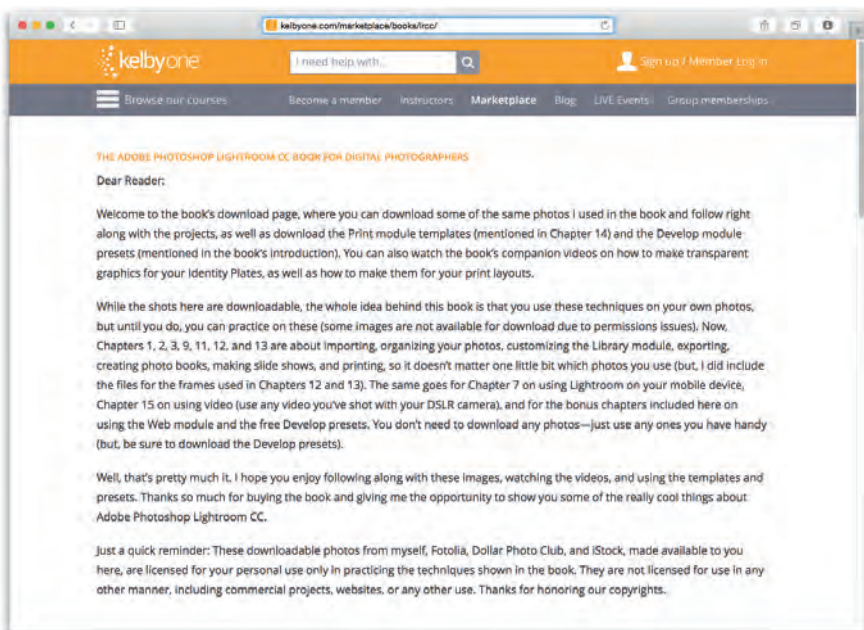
kelbyone.com/marketplace/books/lrcc/

kelbyone

I need help with...

Sign up / Member Log in

Browse our courses

Become a member Instructors Marketplace Blog LIVE Events Group memberships

THE ADOBE PHOTOSHOP LIGHTROOM CC BOOK FOR DIGITAL PHOTOGRAPHERS

Dear Reader:

Welcome to the book's download page, where you can download some of the same photos I used in the book and follow right along with the projects, as well as download the Print module templates (mentioned in Chapter 14) and the Develop module presets (mentioned in the book's introduction). You can also watch the book's companion videos on how to make transparent graphics for your Identity Plates, as well as how to make them for your print layouts.

While the shots here are downloadable, the whole idea behind this book is that you use these techniques on your own photos, but until you do, you can practice on these (some images are not available for download due to permissions issues). Now, Chapters 1, 2, 3, 9, 11, 12, and 13 are about importing, organizing your photos, customizing the Library module, exporting, creating photo books, making slide shows, and printing, so it doesn't matter one little bit which photos you use (but, I did include the files for the frames used in Chapters 12 and 13). The same goes for Chapter 7 on using Lightroom on your mobile device, Chapter 15 on using video (use any video you've shot with your DSLR camera), and for the bonus chapters included here on using the Web module and the free Develop presets. You don't need to download any photos—just use any ones you have handy (but, be sure to download the Develop presets).

Well, that's pretty much it. I hope you enjoy following along with these images, watching the videos, and using the templates and presets. Thanks so much for buying the book and giving me the opportunity to show you some of the really cool things about Adobe Photoshop Lightroom CC.

Just a quick reminder: These downloadable photos from myself, Fotolia, Dollar Photo Club, and iStock, made available to you here, are licensed for your personal use only in practicing the techniques shown in the book. They are not licensed for use in any other manner, including commercial projects, websites, or any other use. Thanks for honoring our copyrights.